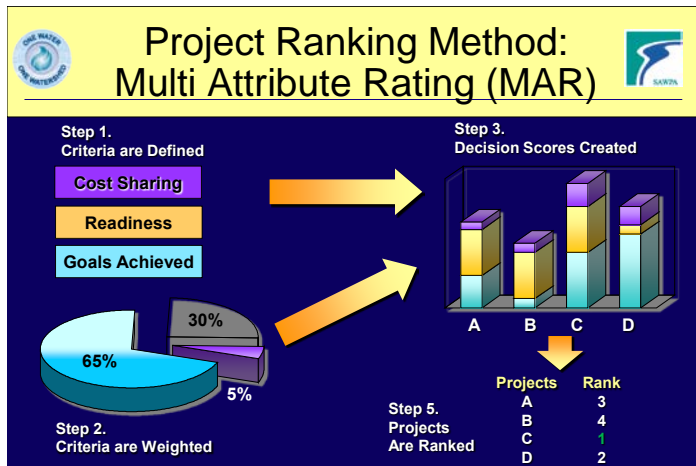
ONE WATER ONE WATERSHED

Project Ranking Method: Multi Attribute Rating (MAR)

SAWPA

Step 1.
Criteria are Defined

Cost Sharing

Readiness

Goals Achieved

Step 3.
Decision Scores Created

30%

65%

5%

A B C D

Step 2.
Criteria are Weighted

Step 5.
Projects
Are Ranked

| Projects | Rank |
|---|---|
| A | 3 |
| B | 4 |
| C | 1 |
| D | 2 |